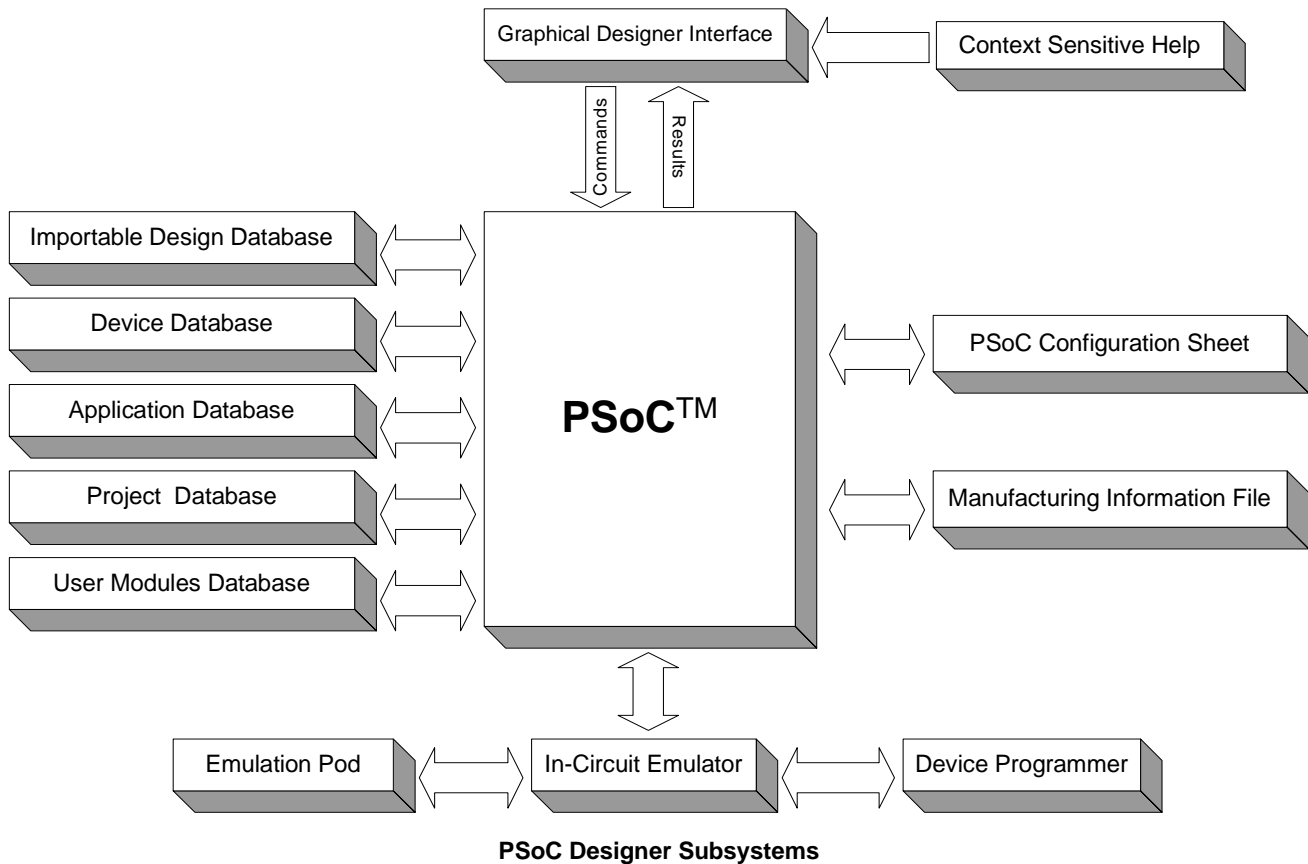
Graphical Designer Interface

Context Sensitive Help

Commands

Results

Importable Design Database

Device Database

Application Database

Project Database

User Modules Database

PSoC™

PSoC Configuration Sheet

Manufacturing Information File

Emulation Pod

In-Circuit Emulator

Device Programmer

PSoC Designer Subsystems